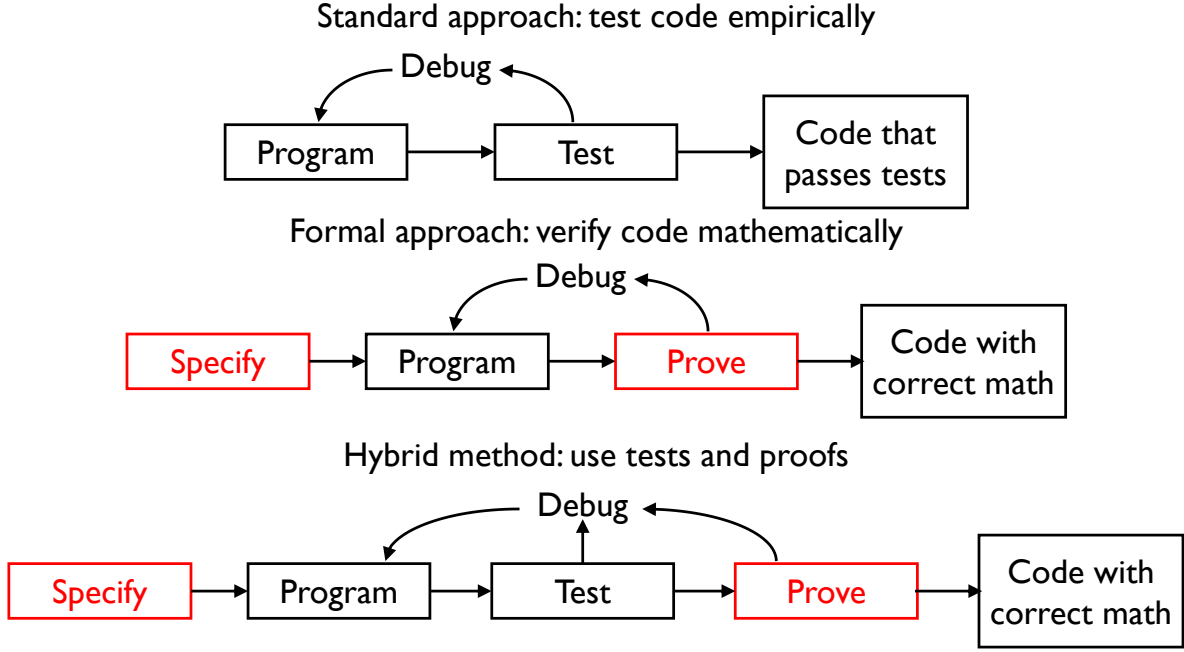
Standard approach: test code empirically

Debug

Program

Test

Code that passes tests

Formal approach: verify code mathematically

Debug

Specify

Program

Prove

Code with correct math

Hybrid method: use tests and proofs

Debug

Specify

Program

Test

Prove

Code with correct math